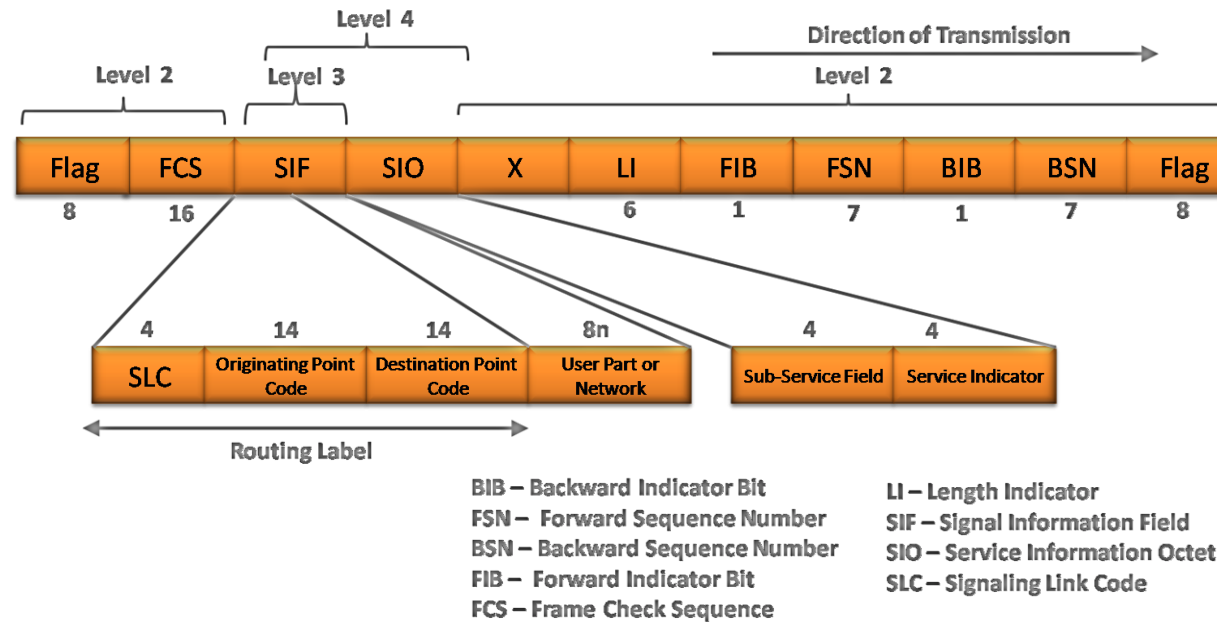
Level 4

Direction of Transmission

Level 2

Level 3

Level 2

| Flag | FCS | SIF | SIO | X | LI | FIB | FSN | BIB | BSN | Flag |
|---|---|---|---|---|---|---|---|---|---|---|
| 8 | 16 | | | | 6 | 1 | 7 | 1 | 7 | 8 |

| 4 | 14 | 14 | 8n |
|---|---|---|---|
| SLC | Originating Point Code | Destination Point Code | User Part or Network |

| 4 | 4 |
|---|---|
| Sub-Service Field | Service Indicator |

Routing Label

BIB – Backward Indicator Bit
FSN – Forward Sequence Number
BSN – Backward Sequence Number
FIB – Forward Indicator Bit
FCS – Frame Check Sequence

LI – Length Indicator
SIF – Signal Information Field
SIO – Service Information Octet
SLC – Signaling Link Code